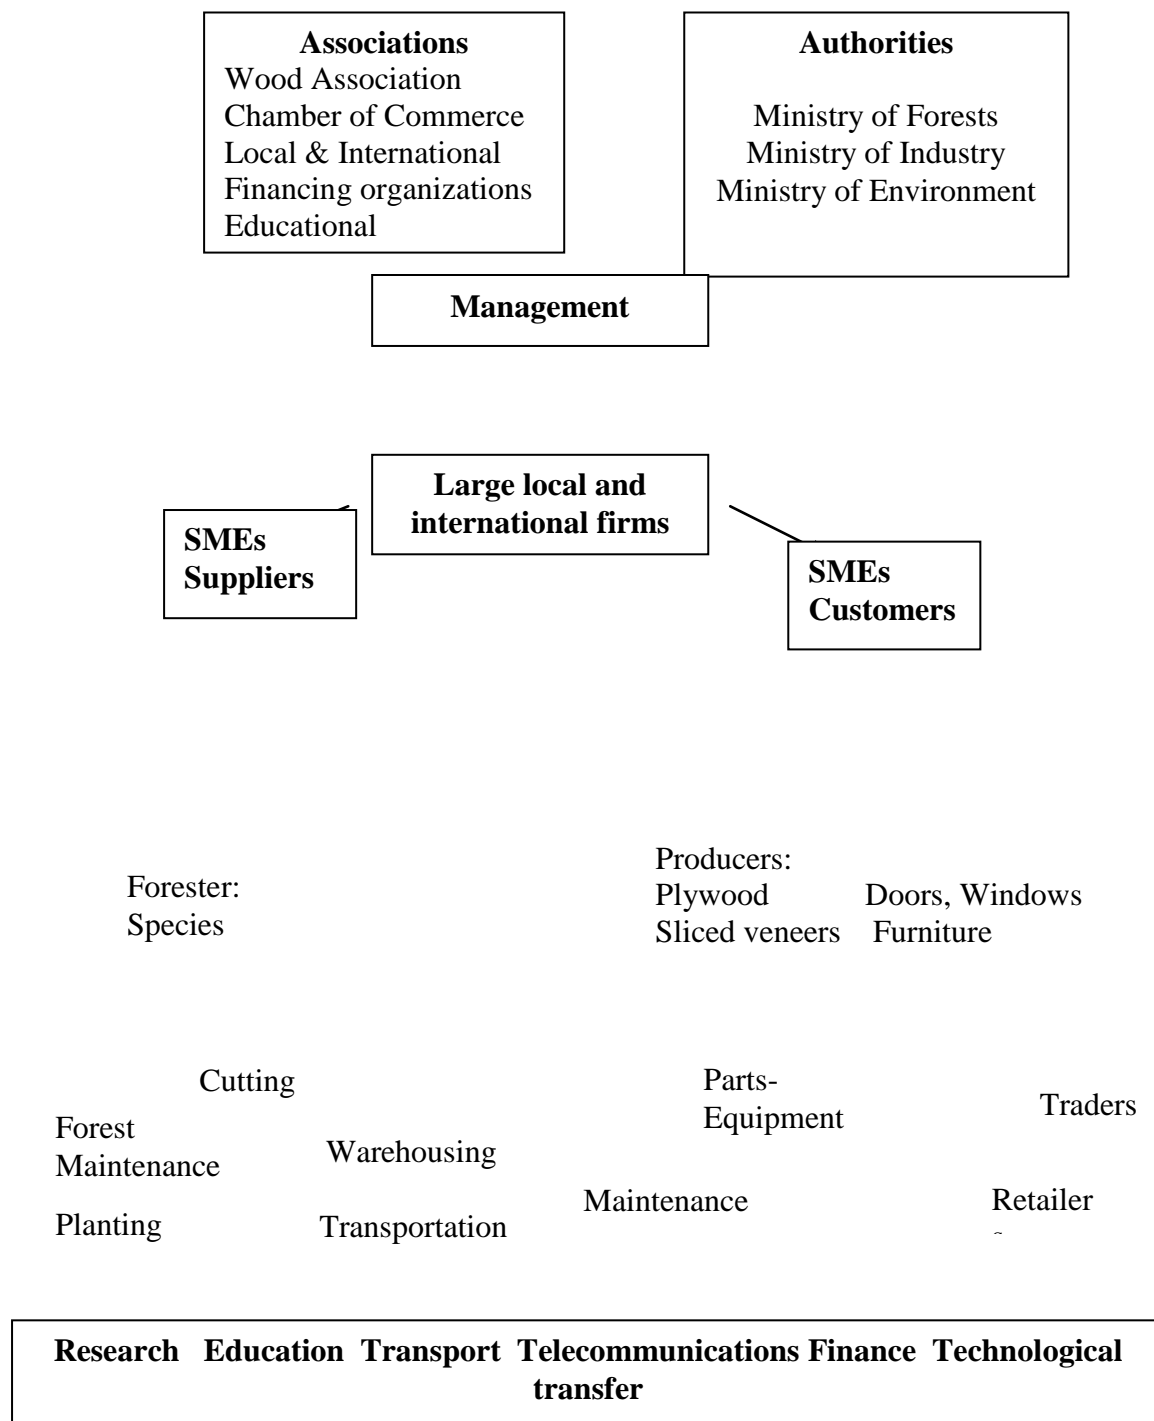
**Associations**
Wood Association
Chamber of Commerce
Local & International
Financing organizations
Educational

**Authorities**

Ministry of Forests
Ministry of Industry
Ministry of Environment

**Management**

**Large local and international firms**

**SMEs Suppliers**

**SMEs Customers**

Forester:
Species

Producers:
Plywood
Sliced veneers

Doors, Windows
Furniture

Cutting

Forest Maintenance

Warehousing

Planting

Transportation

Parts-Equipment

Maintenance

Traders

Retailer

**Research Education Transport Telecommunications Finance Technological transfer**